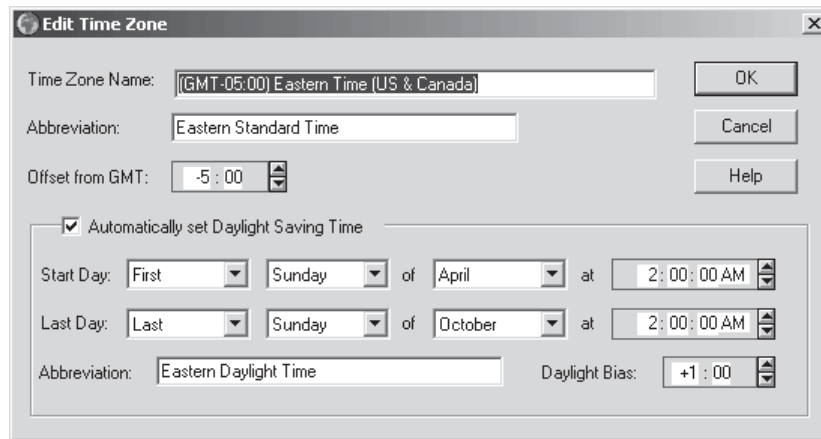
Edit Time Zone

Time Zone Name: (GMT-05:00) Eastern Time (US & Canada)

OK

Abbreviation: Eastern Standard Time

Cancel

Offset from GMT: -5 : 00

Help

Automatically set Daylight Saving Time

Start Day: First Sunday of April at 2: 00: 00 AM

Last Day: Last Sunday of October at 2: 00: 00 AM

Abbreviation: Eastern Daylight Time

Daylight Bias: +1 : 00